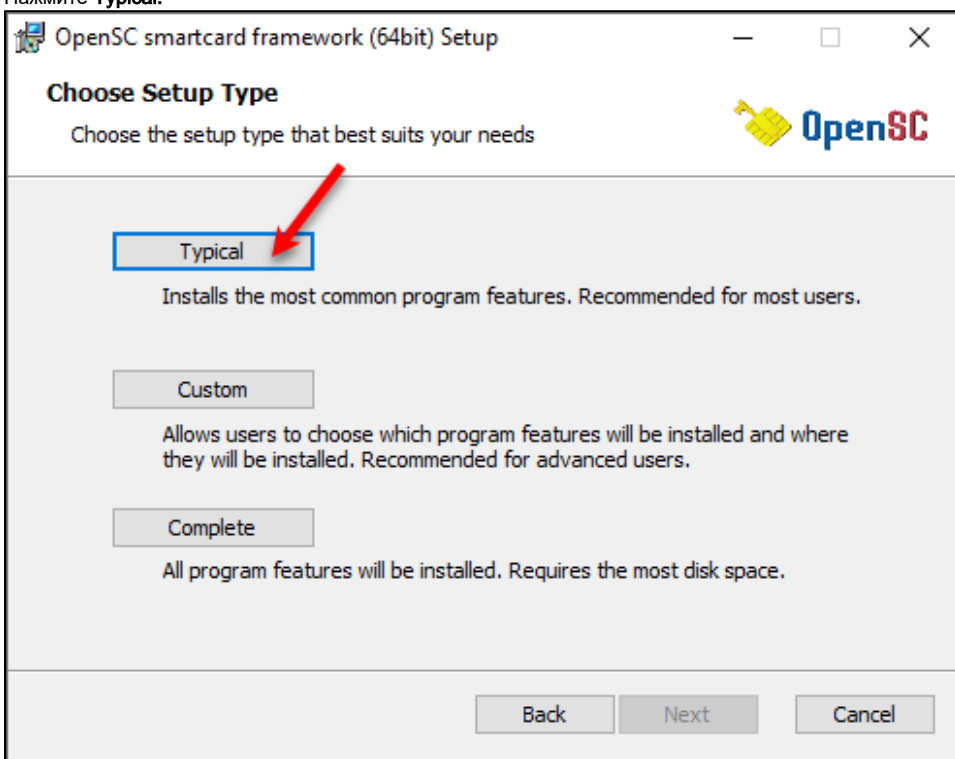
Нажмите Typical.

OpenSC smartcard framework (64bit) Setup

Choose Setup Type

Choose the setup type that best suits your needs

OpenSC

Typical

Installs the most common program features. Recommended for most users.

Custom

Allows users to choose which program features will be installed and where they will be installed. Recommended for advanced users.

Complete

All program features will be installed. Requires the most disk space.

Back
Next
Cancel